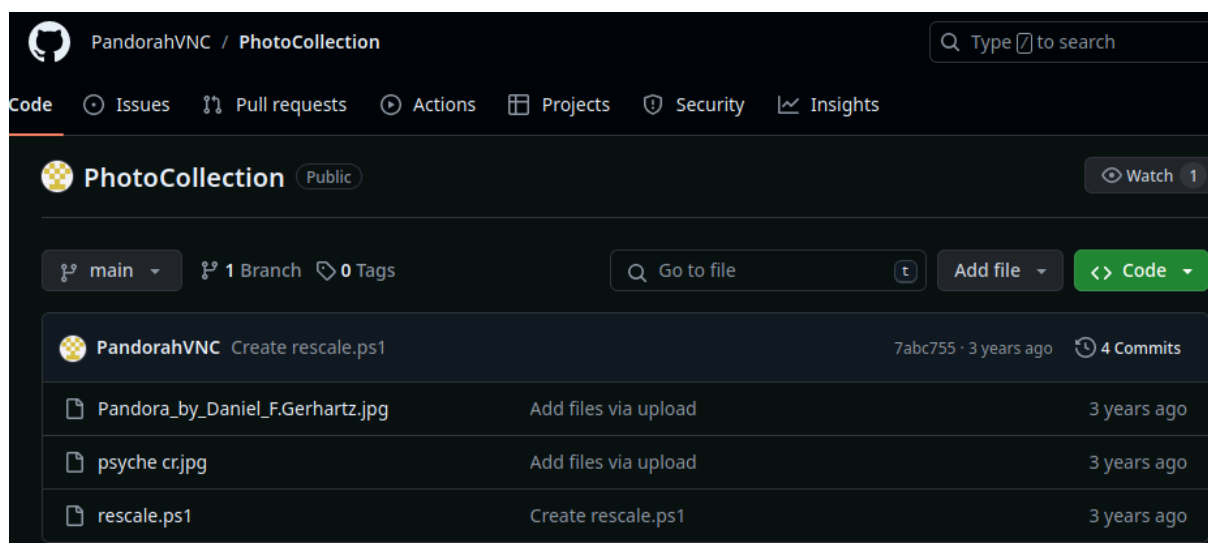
PandorahVNC / PhotoCollection

Type / to search

Code Issues Pull requests Actions Projects Security Insights

PhotoCollection Public

Watch 1

main

1 Branch 0 Tags

Go to file t

Add file

<> Code

PandorahVNC Create rescale.ps1

7abc755 · 3 years ago

4 Commits

| | | |
|---|---|---|
| Pandora_by_Daniel_F.Gerhartz.jpg | Add files via upload | 3 years ago |
| psyche cr.jpg | Add files via upload | 3 years ago |
| rescale.ps1 | Create rescale.ps1 | 3 years ago |